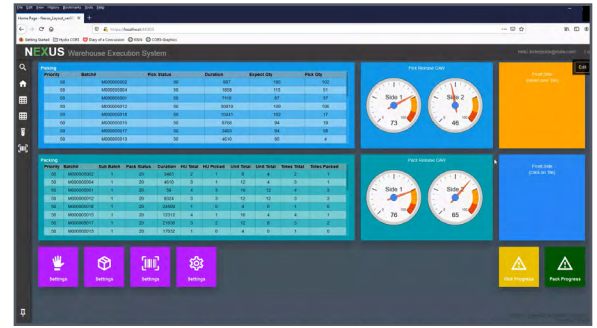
File Edit View History Bookmarks Tools Help

Home Page - Nexus_layout_ver01

https://localhost:44303

Getting Started Hydra CORS Diary of a Consumer KBIS CORS Graphics

NEXUS Warehouse Execution System

Hello, nexus@nexus.com

Edit

Picking

| Priority | BatchId | Pick Status | Duration | Expect Qty | Pick Qty |
|---|---|---|---|---|---|
| 50 | M000000002 | 50 | 567 | 180 | 160 |
| 50 | M000000004 | 50 | 1808 | 115 | 51 |
| 50 | M000000009 | 50 | 7105 | 87 | 37 |
| 50 | M000000012 | 50 | 90810 | 160 | 106 |
| 50 | M000000016 | 50 | 15441 | 152 | 17 |
| 50 | M000000015 | 50 | 6768 | 94 | 19 |
| 50 | M000000017 | 50 | 4463 | 94 | 58 |
| 50 | M000000013 | 50 | 4010 | 60 | 4 |

Pick Release QMV

Side 1

73

Side 2

46

Front Side (place new tile)

Packing

| Priority | BatchId | Sub Batch | Pack Status | Duration | HU Total | HU Picked | Unit Total | Unit Picked | Totes Total | Totes Packed |
|---|---|---|---|---|---|---|---|---|---|---|
| 50 | M000000002 | 1 | 20 | 3467 | 2 | 1 | 6 | 4 | 3 | 1 |
| 50 | M000000004 | 1 | 20 | 4010 | 3 | 1 | 12 | 4 | 3 | 1 |
| 50 | M000000001 | 1 | 20 | 56 | 4 | 3 | 18 | 12 | 4 | 3 |
| 50 | M000000012 | 1 | 20 | 8324 | 3 | 3 | 12 | 12 | 3 | 3 |
| 50 | M000000016 | 1 | 20 | 24868 | 1 | 0 | 4 | 0 | 1 | 0 |
| 50 | M000000015 | 1 | 20 | 12313 | 4 | 1 | 16 | 4 | 4 | 1 |
| 50 | M000000017 | 1 | 20 | 21600 | 3 | 2 | 12 | 8 | 3 | 2 |
| 50 | M000000013 | 1 | 20 | 17032 | 1 | 0 | 4 | 0 | 1 | 0 |

Pack Release QMV

Side 1

76

Side

65

Front Side (place new tile)

Settings

Settings

Settings

Settings

Pick Progress

Pack Progress